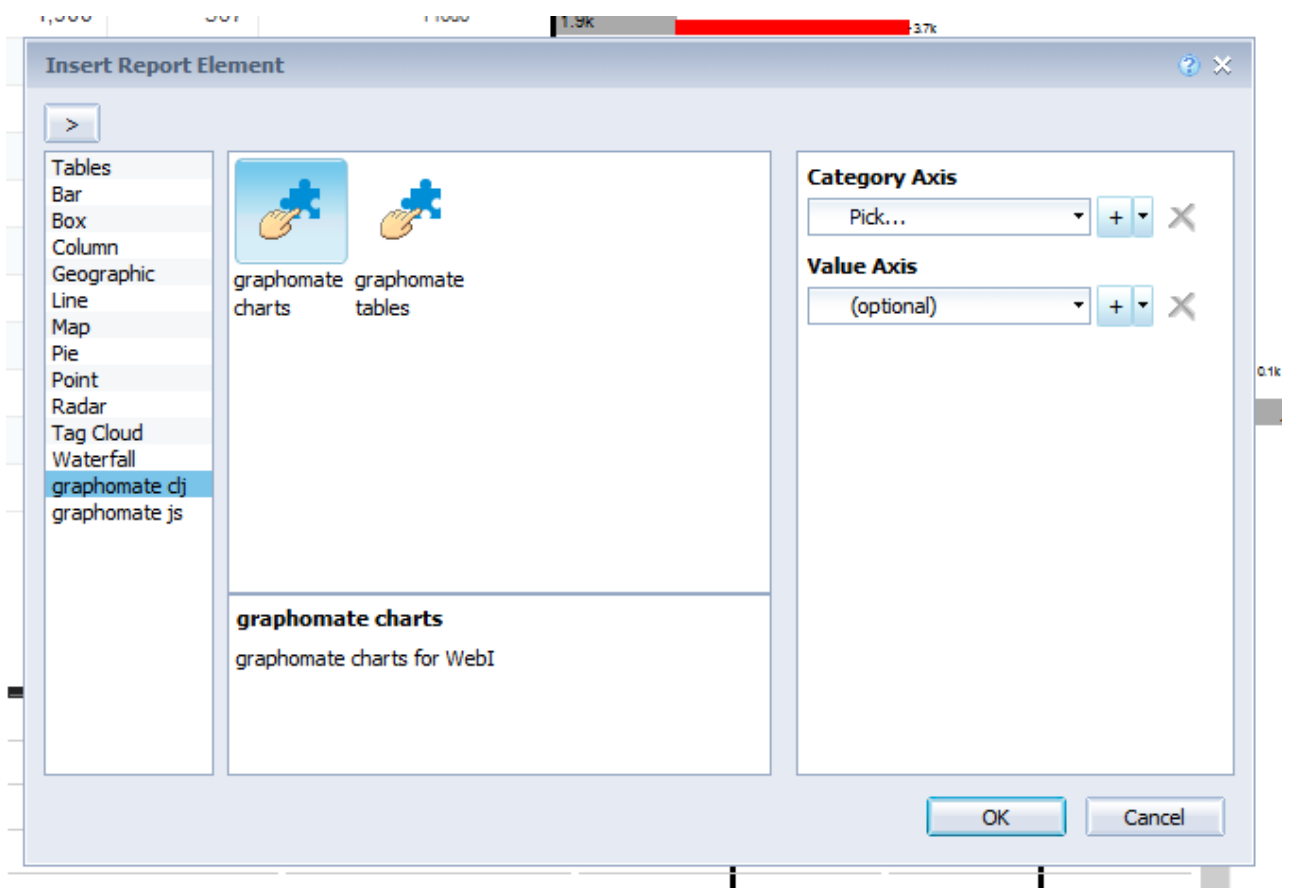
1.9k
3.7k

Insert Report Element

>

Tables
Bar
Box
Column
Geographic
Line
Map
Pie
Point
Radar
Tag Cloud
Waterfall
graphomate clj
graphomate js

graphomate charts
graphomate tables

graphomate charts
graphomate charts for WebI

Category Axis
Pick...
+
Value Axis
(optional)
+

0.1k

OK
Cancel